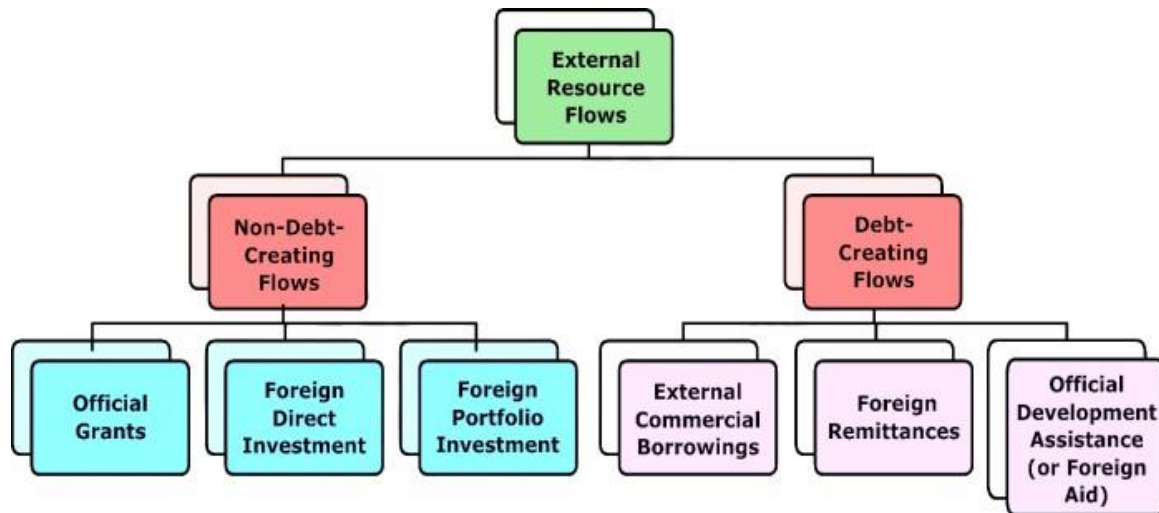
External Resource Flows

Non-Debt-Creating Flows

Debt-Creating Flows

Official Grants

Foreign Direct Investment

Foreign Portfolio Investment

External Commercial Borrowings

Foreign Remittances

Official Development Assistance (or Foreign Aid)